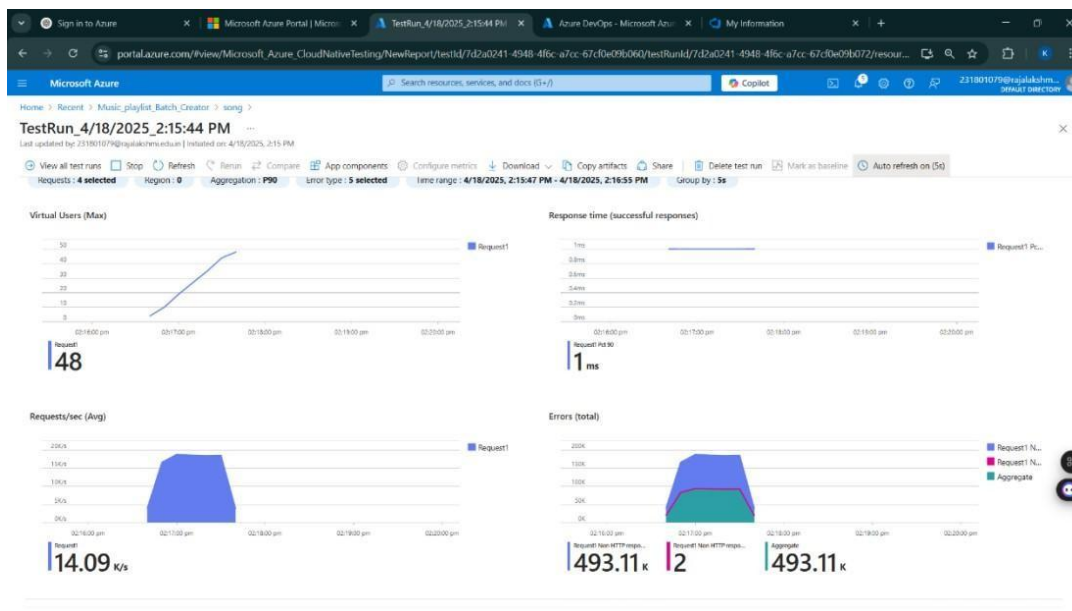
Sign in to Azure ×
Microsoft Azure Portal | Micros ×
TestRun_4/18/2025_2:15:44 PM ×
Azure DevOps - Microsoft Azur ×
My Information ×
+

portal.azure.com/#view/Microsoft_Azure_CloudNativeTesting/NewReport/testId/7d2a0241-4948-4f6c-a7cc-67cf0e09b060/testRunId/7d2a0241-4948-4f6c-a7cc-67cf0e09b072/resour...

Microsoft Azure
Search resources, services, and docs (G+/)
Copilot
231801079@rajalakshm...
DEFAULT DIRECTORY

Home > Recent > Music_playlist_Batch_Creator > song >

TestRun_4/18/2025_2:15:44 PM ...
Last updated by: 231801079@rajalakshmi.edu.in | Initiated on: 4/18/2025, 2:15 PM

View all test runs | Stop | Refresh | Rerun | Compare | App components | Configure metrics | Download | Copy artifacts | Share | Delete test run | Mark as baseline | Auto refresh on (5s)

Requests : 4 selected | Region : 0 | Aggregation : P90 | Error type : 5 selected | Time range : 4/18/2025, 2:15:47 PM - 4/18/2025, 2:16:55 PM | Group by : 5s

Virtual Users (Max)
50
40
30
20
10
0
02:16:00 pm 02:17:00 pm 02:18:00 pm 02:19:00 pm 02:20:00 pm
Request1
Request1
48

Response time (successful responses)
1ms
0.8ms
0.6ms
0.4ms
0.2ms
0ms
02:16:00 pm 02:17:00 pm 02:18:00 pm 02:19:00 pm 02:20:00 pm
Request1 Pc...
Request1 Pct 90
1 ms

Requests/sec (Avg)
20K/s
15K/s
10K/s
5K/s
0K/s
02:16:00 pm 02:17:00 pm 02:18:00 pm 02:19:00 pm 02:20:00 pm
Request1
Request1
14.09 K/s

Errors (total)
200K
150K
100K
50K
0K
02:16:00 pm 02:17:00 pm 02:18:00 pm 02:19:00 pm 02:20:00 pm
Request1 N...
Request1 N...
Aggregate
Request1 Non HTTP respo... 493.11 K
Request1 Non HTTP respo... 2
Aggregate 493.11 K